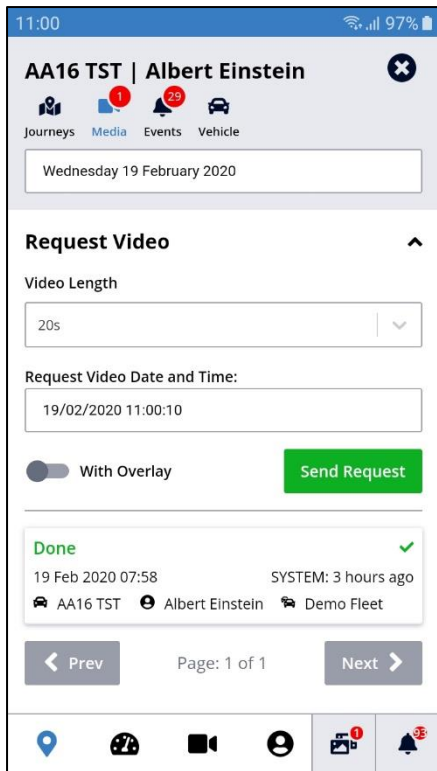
11:00 97%

AA16 TST | Albert Einstein

1 29
Journeys Media Events Vehicle

Wednesday 19 February 2020

Request Video

Video Length

20s

Request Video Date and Time:

19/02/2020 11:00:10

With Overlay

Send Request

Done

19 Feb 2020 07:58 SYSTEM: 3 hours ago

AA16 TST Albert Einstein Demo Fleet

Prev Page: 1 of 1 Next

1 93